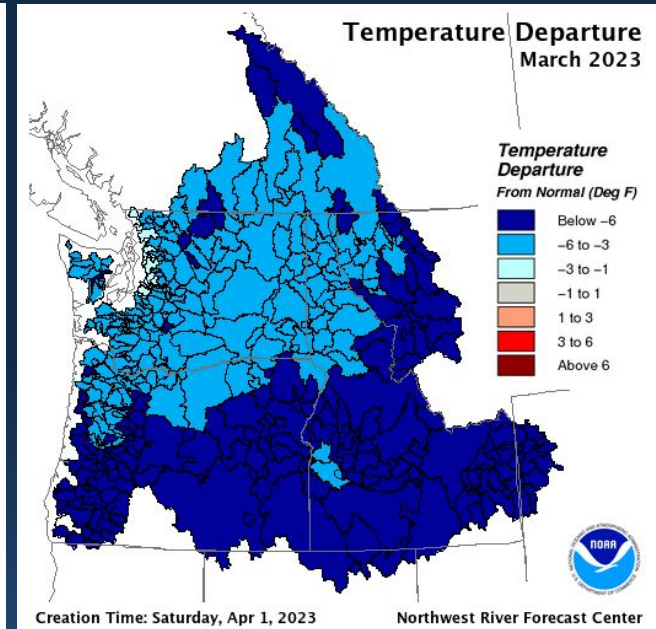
Temperature Departure
March 2023

Temperature Departure
From Normal (Deg F)

Below −6
−6 to −3
−3 to −1
−1 to 1
1 to 3
3 to 6
Above 6

NOAA

Creation Time: Saturday, Apr 1, 2023

Northwest River Forecast Center